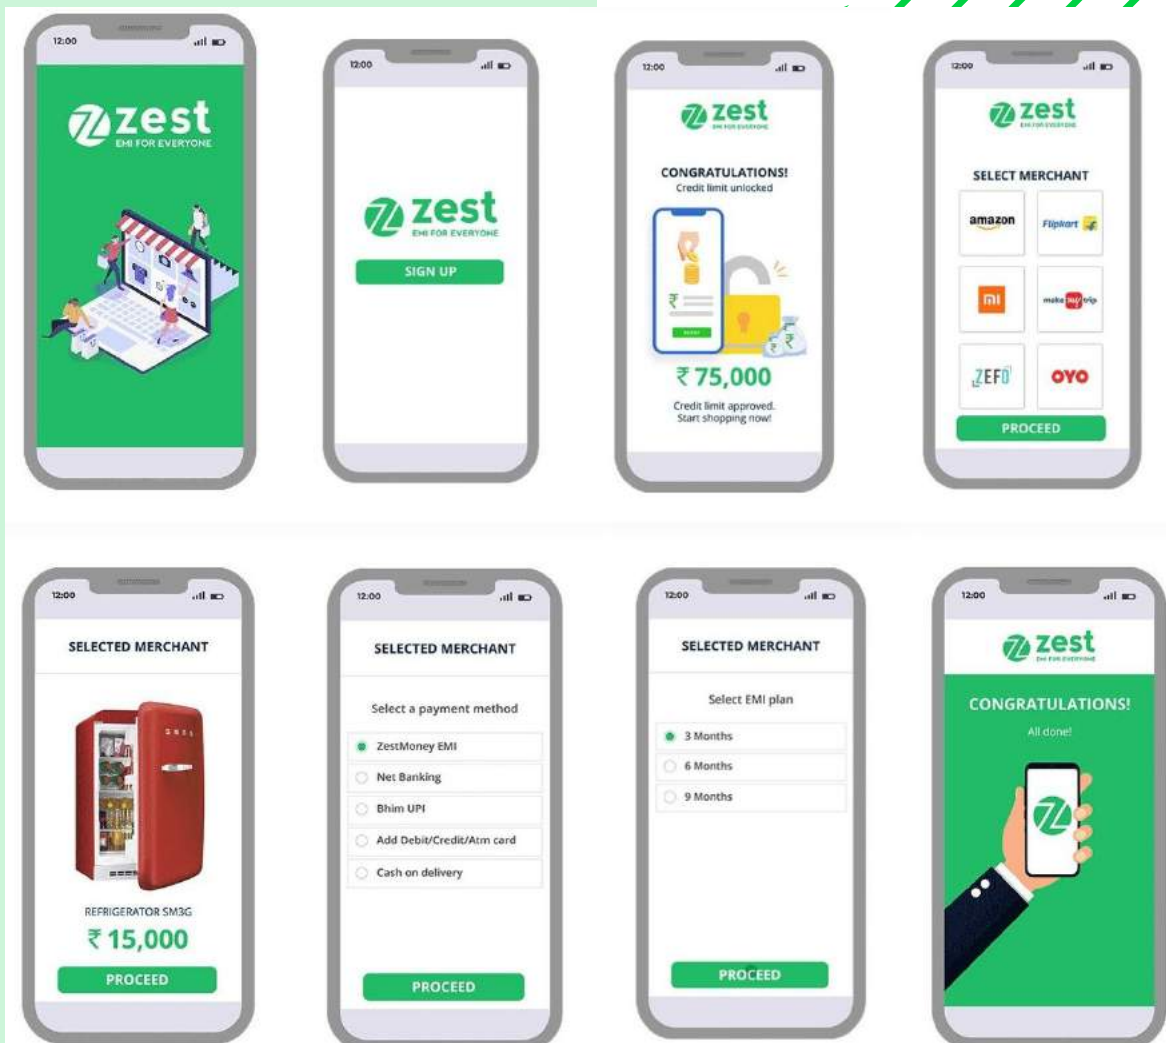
12:00

zest
EMI FOR EVERYONE

12:00

zest
EMI FOR EVERYONE

SIGN UP

12:00

zest
EMI FOR EVERYONE

CONGRATULATIONS!
Credit limit unlocked

₹

₹ 75,000

Credit limit approved. Start shopping now!

12:00

zest
EMI FOR EVERYONE

SELECT MERCHANT

amazon

Flipkart

mi

make my trip

ZEFO

OYO

PROCEED

12:00

SELECTED MERCHANT

REFRIGERATOR SM3G

₹ 15,000

PROCEED

12:00

SELECTED MERCHANT

Select a payment method

ZestMoney EMI

Net Banking

Bhim UPI

Add Debit/Credit/Atm card

Cash on delivery

PROCEED

12:00

SELECTED MERCHANT

Select EMI plan

3 Months

6 Months

9 Months

PROCEED

12:00

zest
EMI FOR EVERYONE

CONGRATULATIONS!
All done!